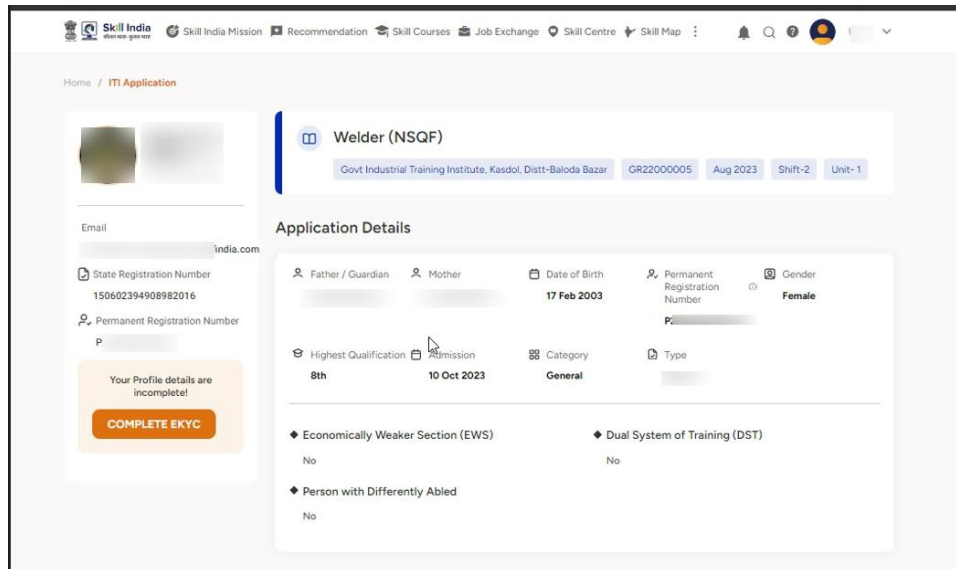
Skill India
कौशल भारत-कुशल भारत
Skill India Mission Recommendation Skill Courses Job Exchange Skill Centre Skill Map

Home / ITI Application

Email
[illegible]india.com
State Registration Number
150602394908982016
Permanent Registration Number
P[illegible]

Your Profile details are incomplete!
COMPLETE EKYC

Welder (NSQF)
Govt Industrial Training Institute, Kasdol, Distt-Baloda Bazar GR22000005 Aug 2023 Shift-2 Unit- 1

Application Details

Father / Guardian
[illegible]
Mother
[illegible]
Date of Birth
17 Feb 2003
Permanent Registration Number
P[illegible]
Gender
Female

Highest Qualification
8th
Admission
10 Oct 2023
Category
General
Type
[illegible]

Economically Weaker Section (EWS)
No
Dual System of Training (DST)
No
Person with Differently Abled
No